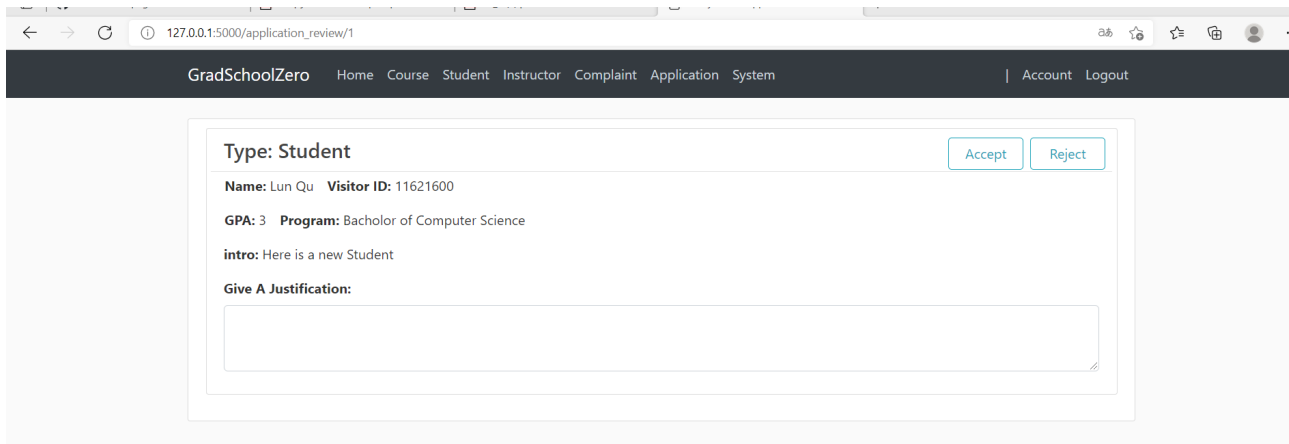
127.0.0.1:5000/application_review/1

GradSchoolZero Home Course Student Instructor Complaint Application System | Account Logout

Type: Student

Accept Reject

**Name:** Lun Qu **Visitor ID:** 11621600

**GPA:** 3 **Program:** Bacholor of Computer Science

**intro:** Here is a new Student

**Give A Justification:**